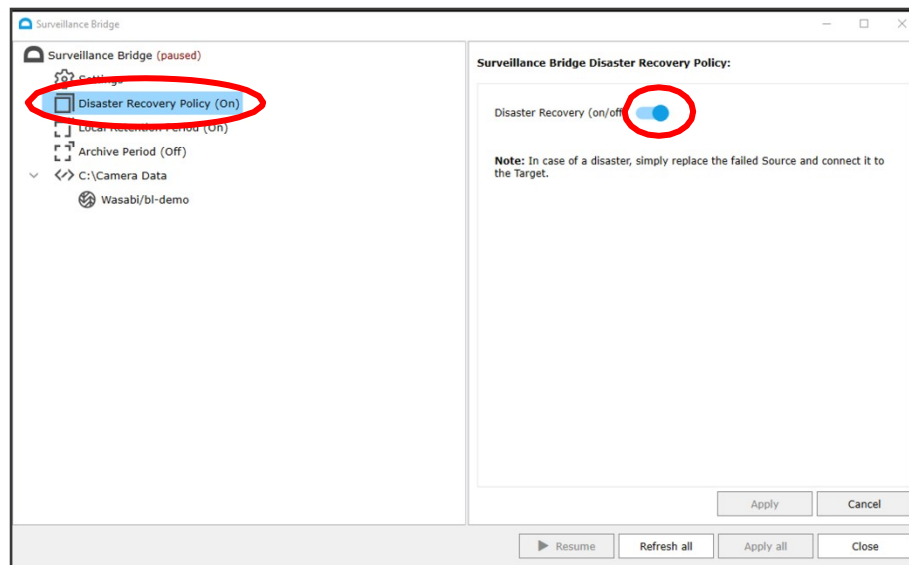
Surveillance Bridge

Surveillance Bridge (paused)

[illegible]

Disaster Recovery Policy (On)

Local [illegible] Period (On)

Archive Period (Off)

C:\Camera Data

Wasabi/bl-demo

Surveillance Bridge Disaster Recovery Policy:

Disaster Recovery (on/of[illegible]

**Note:** In case of a disaster, simply replace the failed Source and connect it to the Target.

Apply

Cancel

Resume

Refresh all

Apply all

Close